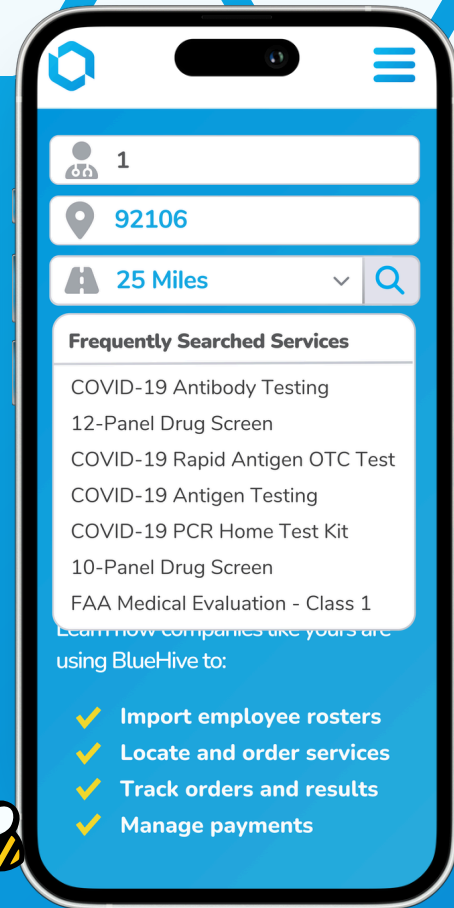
1

92106

25 Miles

Frequently Searched Services

COVID-19 Antibody Testing

12-Panel Drug Screen

COVID-19 Rapid Antigen OTC Test

COVID-19 Antigen Testing

COVID-19 PCR Home Test Kit

10-Panel Drug Screen

FAA Medical Evaluation - Class 1

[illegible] using BlueHive to:

Import employee rosters

Locate and order services

Track orders and results

Manage payments